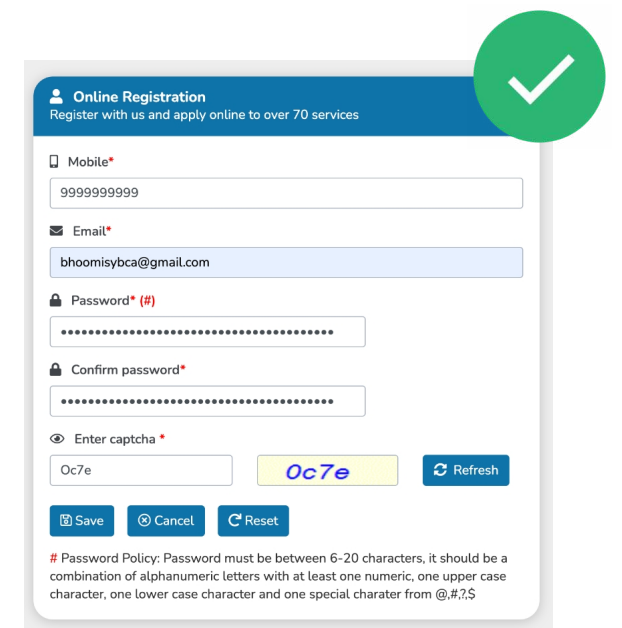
Online Registration
Register with us and apply online to over 70 services

Mobile*
9999999999

Email*
bhoomisybca@gmail.com

Password* (#)
••••••••••••••••••••••••••••••••••••••

Confirm password*
••••••••••••••••••••••••••••••••••••••

Enter captcha *
Oc7e
Oc7e
Refresh

Save Cancel Reset

# Password Policy: Password must be between 6-20 characters, it should be a combination of alphanumeric letters with at least one numeric, one upper case character, one lower case character and one special charater from @,#,?,$